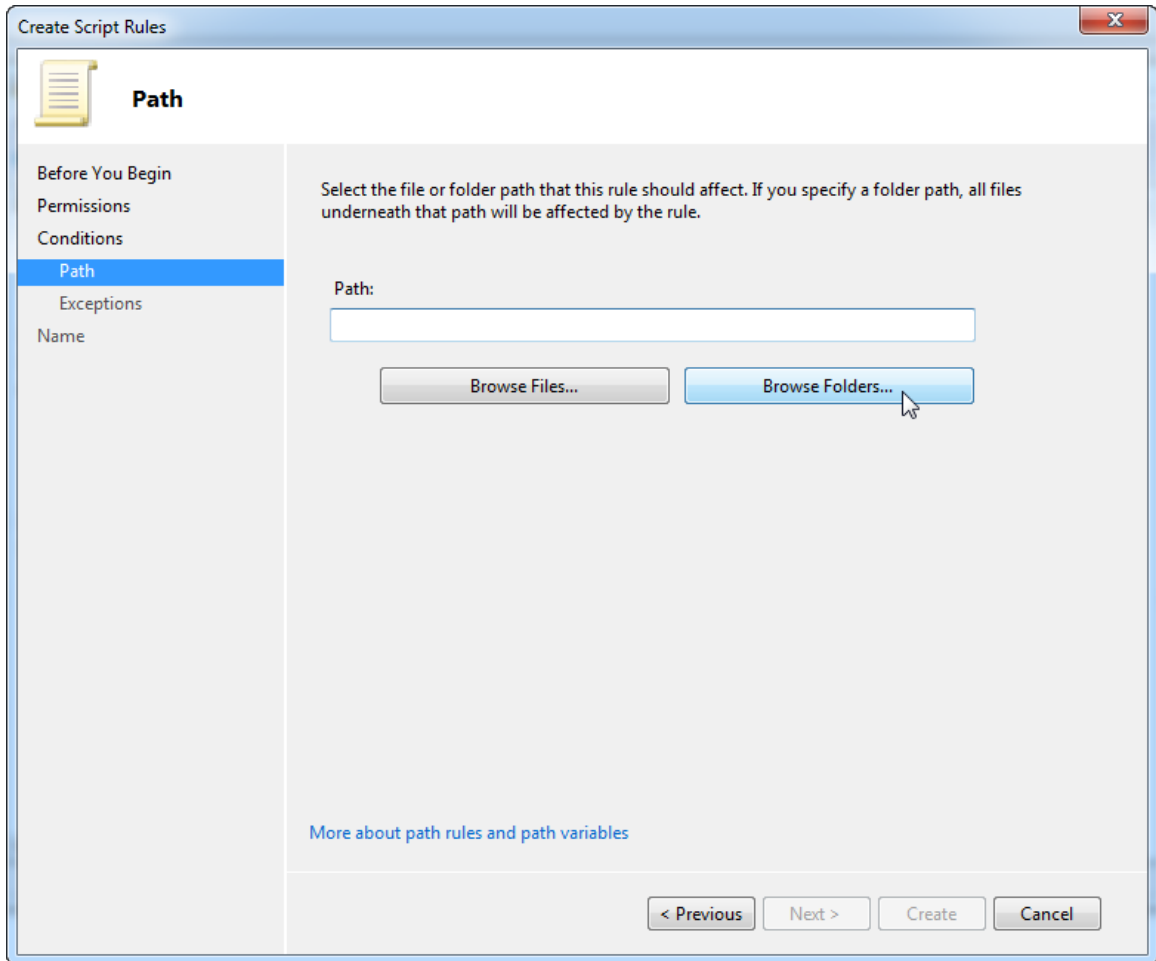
Create Script Rules

Path

Before You Begin
Permissions
Conditions
Path
Exceptions
Name

Select the file or folder path that this rule should affect. If you specify a folder path, all files underneath that path will be affected by the rule.

Path:

Browse Files...

Browse Folders...

More about path rules and path variables

< Previous

Next >

Create

Cancel